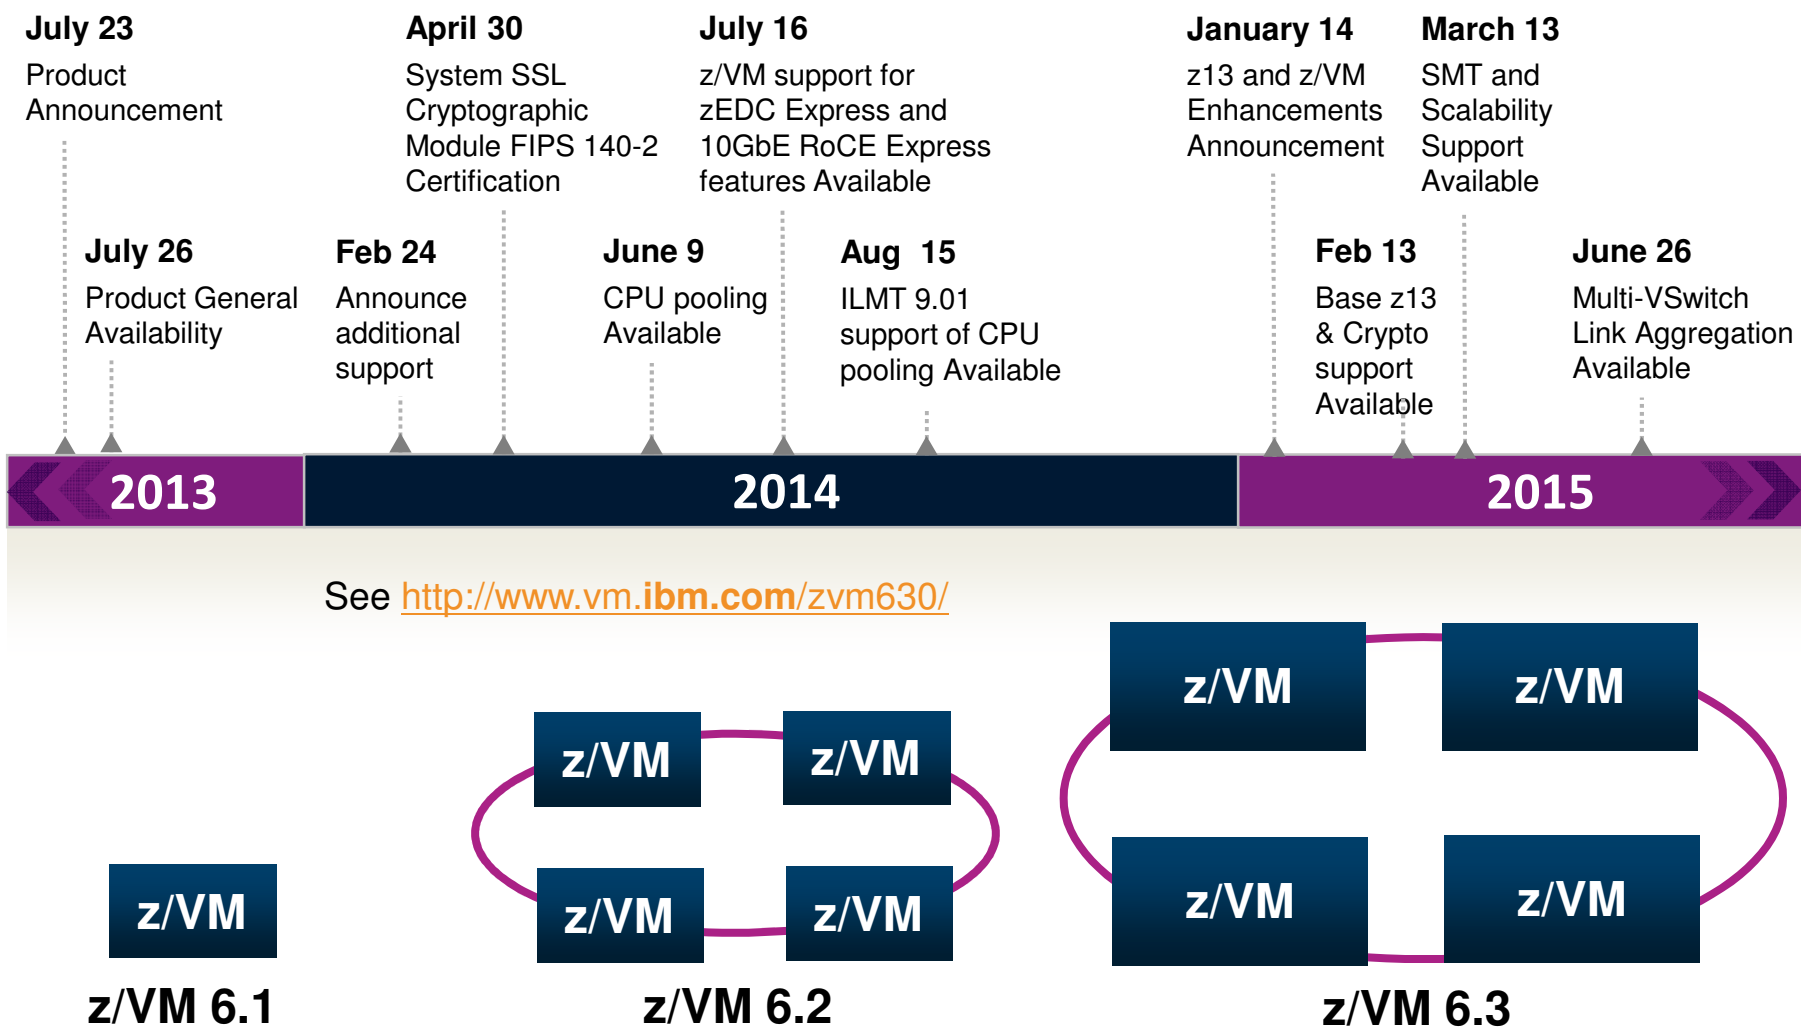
July 23
Product Announcement

April 30
System SSL Cryptographic Module FIPS 140-2 Certification

July 16
z/VM support for zEDC Express and 10GbE RoCE Express features Available

January 14
z13 and z/VM Enhancements Announcement

March 13
SMT and Scalability Support Available

July 26
Product General Availability

Feb 24
Announce additional support

June 9
CPU pooling Available

Aug 15
ILMT 9.01 support of CPU pooling Available

Feb 13
Base z13 & Crypto support Available

June 26
Multi-VSwitch Link Aggregation Available

2013

2014

2015

See http://www.vm.ibm.com/zvm630/

z/VM

z/VM 6.1

z/VM

z/VM

z/VM

z/VM

z/VM 6.2

z/VM

z/VM

z/VM

z/VM

z/VM 6.3